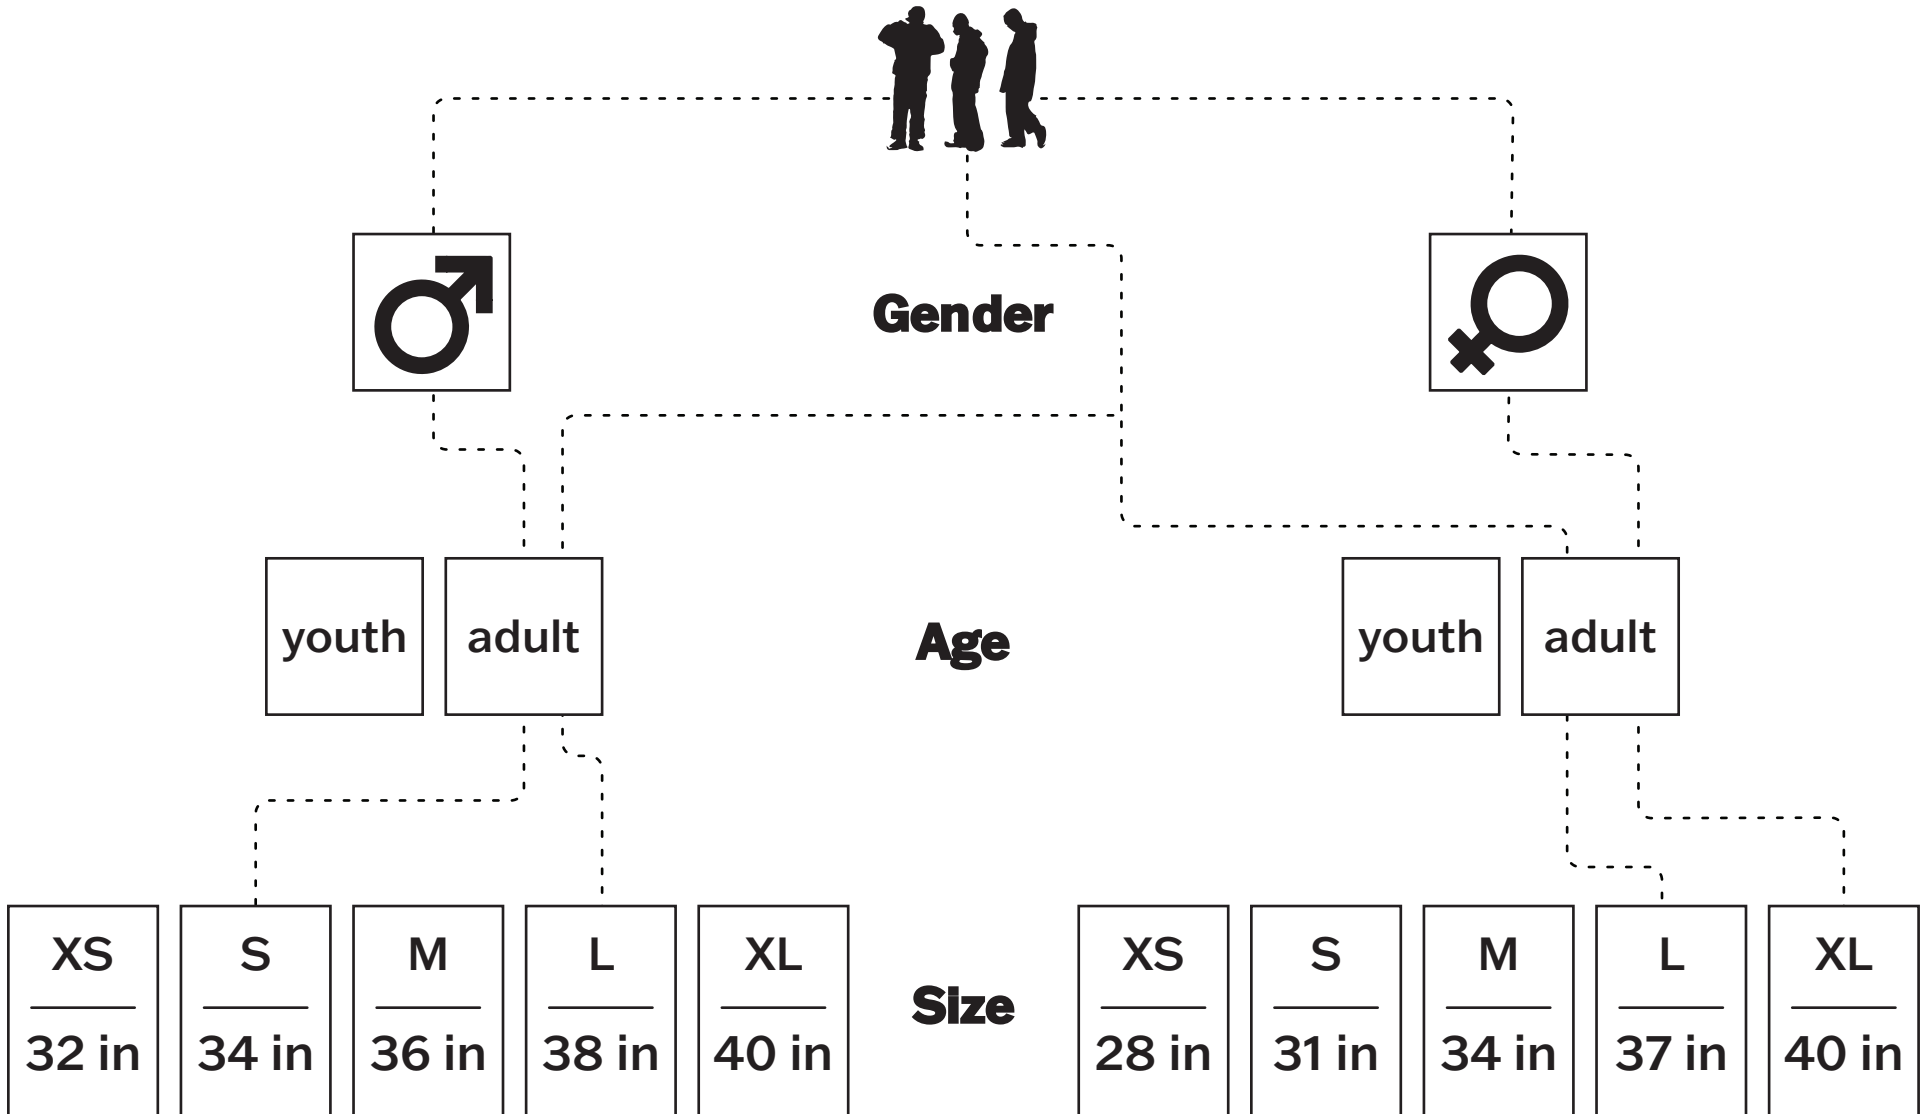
♂

Gender

♀

youth

adult

Age

youth

adult

| XS | S | M | L | XL |
|---|---|---|---|---|
| 32 in | 34 in | 36 in | 38 in | 40 in |

Size

| XS | S | M | L | XL |
|---|---|---|---|---|
| 28 in | 31 in | 34 in | 37 in | 40 in |